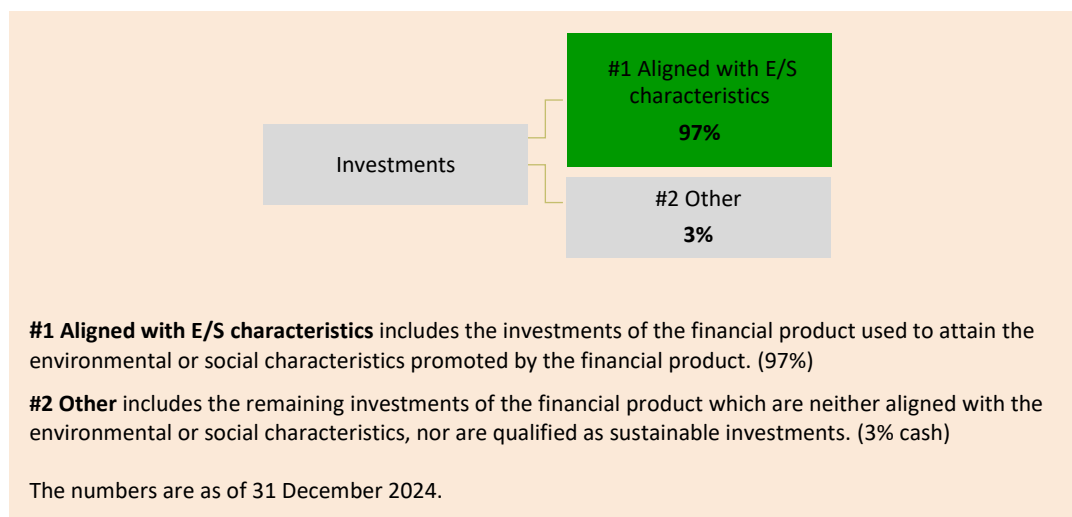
Investments

#1 Aligned with E/S characteristics
97%

#2 Other
3%

#1 Aligned with E/S characteristics includes the investments of the financial product used to attain the environmental or social characteristics promoted by the financial product. (97%)

#2 Other includes the remaining investments of the financial product which are neither aligned with the environmental or social characteristics, nor are qualified as sustainable investments. (3% cash)

The numbers are as of 31 December 2024.